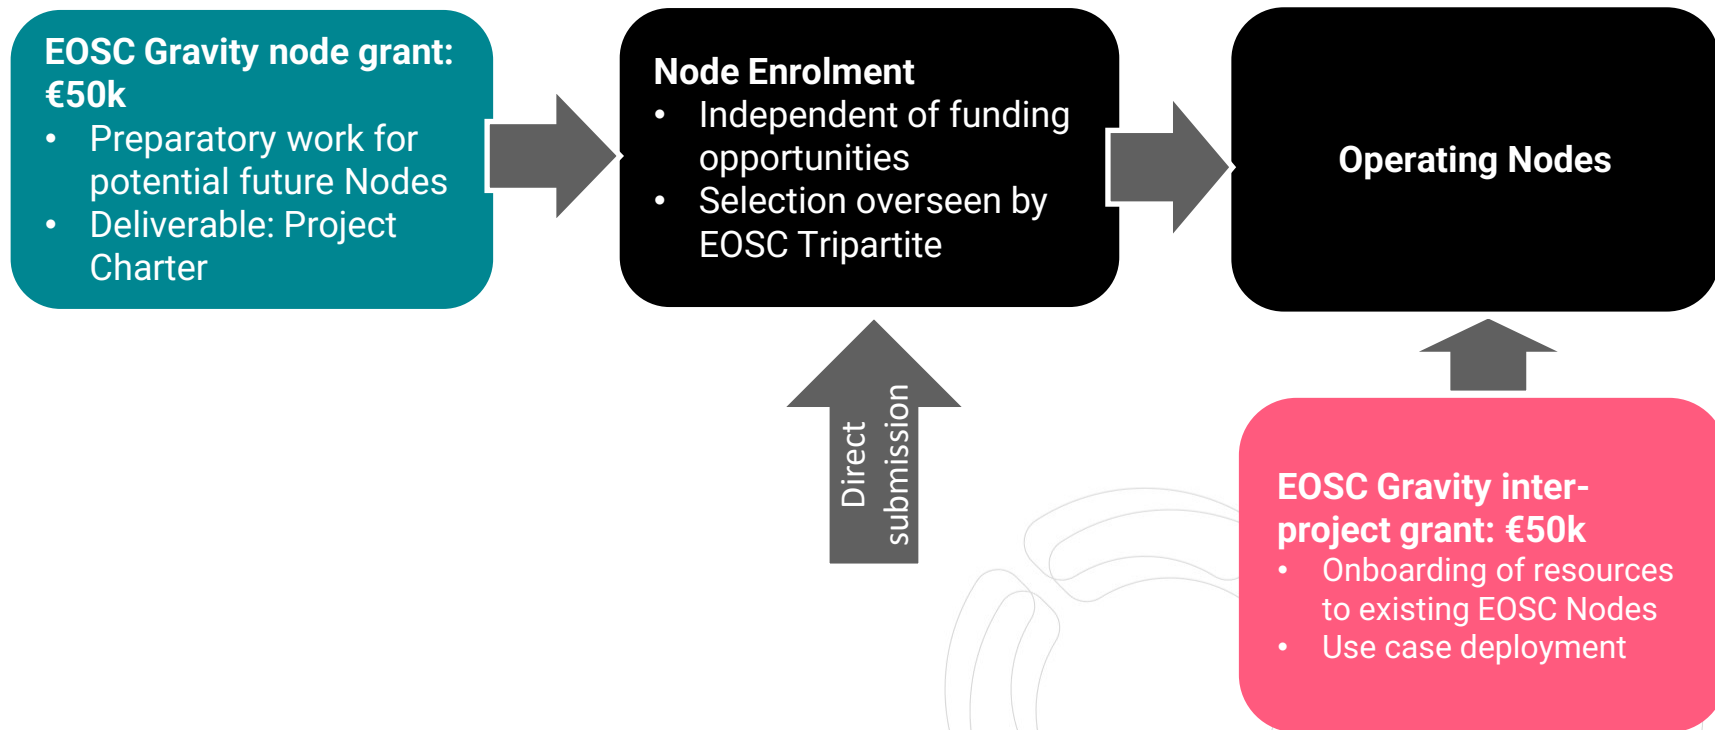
EOSC Gravity node grant: €50k
- Preparatory work for potential future Nodes
- Deliverable: Project Charter

Node Enrolment
- Independent of funding opportunities
- Selection overseen by EOSC Tripartite

Operating Nodes

Direct submission

EOSC Gravity inter-project grant: €50k
- Onboarding of resources to existing EOSC Nodes
- Use case deployment